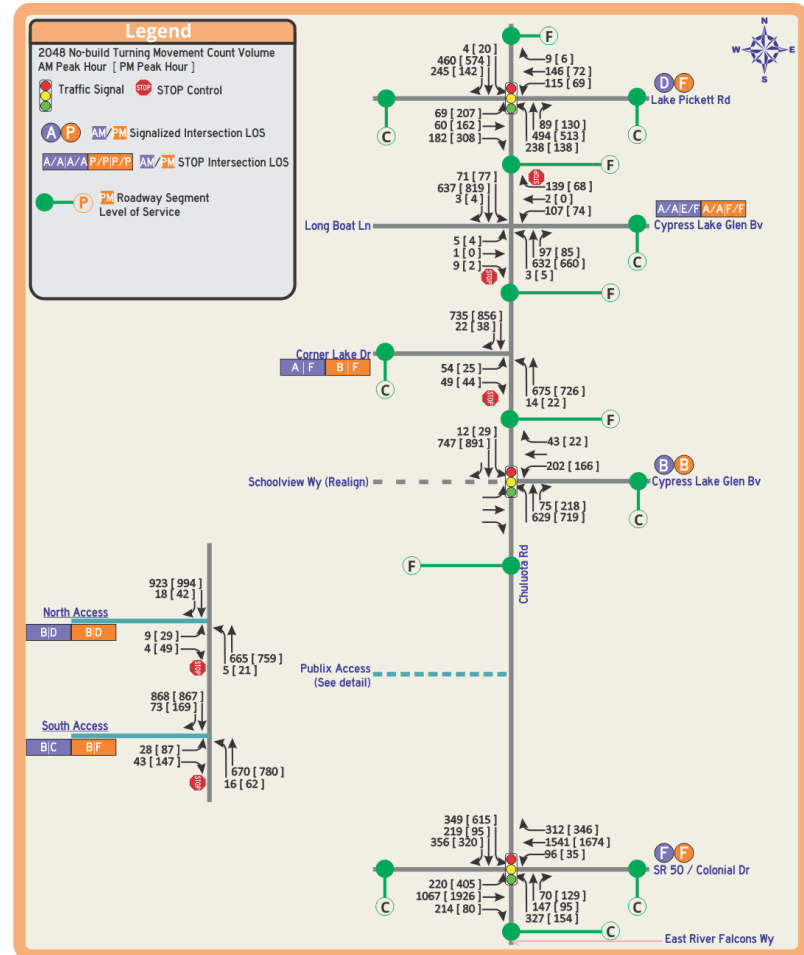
Legend

2048 No-build Turning Movement Count Volume
AM Peak Hour [ PM Peak Hour ]

Traffic Signal
STOP
STOP Control

A P
AM/PM Signalized Intersection LOS

A/A/A/A P/P/P/P
AM/PM STOP Intersection LOS

P
PM Roadway Segment Level of Service

N
W E
S

F

4 [ 20 ]
460 [ 574 ]
245 [ 142 ]

9 [ 6 ]
146 [ 72 ]
115 [ 69 ]

D F
Lake Pickett Rd

C

69 [ 207 ]
60 [ 162 ]
182 [ 308 ]

89 [ 130 ]
494 [ 513 ]
238 [ 138 ]

C

F

71 [ 77 ]
637 [ 819 ]
3 [ 4 ]

STOP
139 [ 68 ]
2 [ 0 ]
107 [ 74 ]

A/A/E/F A/A/F/F
Cypress Lake Glen Bv

Long Boat Ln

5 [ 4 ]
1 [ 0 ]
9 [ 2 ]
STOP

97 [ 85 ]
632 [ 660 ]
3 [ 5 ]

C

F

735 [ 856 ]
22 [ 38 ]

Corner Lake Dr
A | F
B | F

C

54 [ 25 ]
49 [ 44 ]
STOP

675 [ 726 ]
14 [ 22 ]

F

12 [ 29 ]
747 [ 891 ]

43 [ 22 ]

202 [ 166 ]

B B
Cypress Lake Glen Bv

Schoolview Wy (Realign)

75 [ 218 ]
629 [ 719 ]

C

F

Chuluota Rd

923 [ 994 ]
18 [ 42 ]

North Access
B|D
B|D

9 [ 29 ]
4 [ 49 ]
STOP

665 [ 759 ]
5 [ 21 ]

Publix Access
(See detail)

868 [ 867 ]
73 [ 169 ]

South Access
B|C
B|F

28 [ 87 ]
43 [ 147 ]
STOP

670 [ 780 ]
16 [ 62 ]

349 [ 615 ]
219 [ 95 ]
356 [ 320 ]

312 [ 346 ]
1541 [ 1674 ]
96 [ 35 ]

F F
SR 50 / Colonial Dr

C

220 [ 405 ]
1067 [ 1926 ]
214 [ 80 ]

70 [ 129 ]
147 [ 95 ]
327 [ 154 ]

C

C

East River Falcons Wy